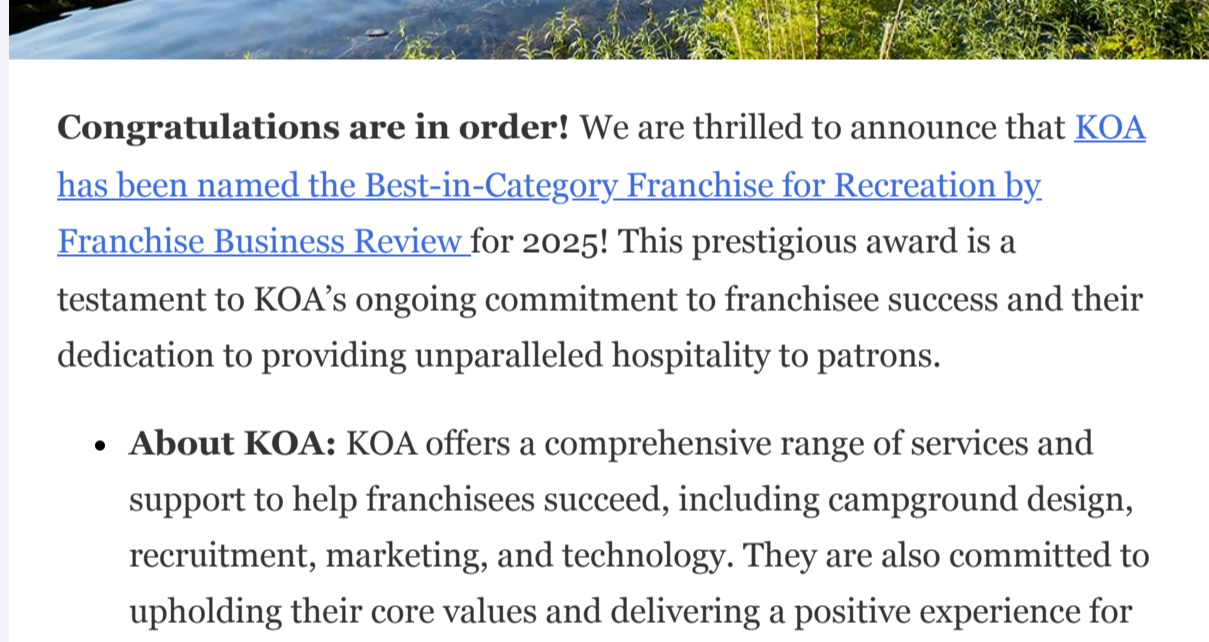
**Congratulations are in order!** We are thrilled to announce that KOA has been named the Best-in-Category Franchise for Recreation by Franchise Business Review for 2025! This prestigious award is a testament to KOA's ongoing commitment to franchisee success and their dedication to providing unparalleled hospitality to patrons.

- **About KOA:** KOA offers a comprehensive range of services and support to help franchisees succeed, including campground design, recruitment, marketing, and technology. They are also committed to upholding their core values and delivering a positive experience for